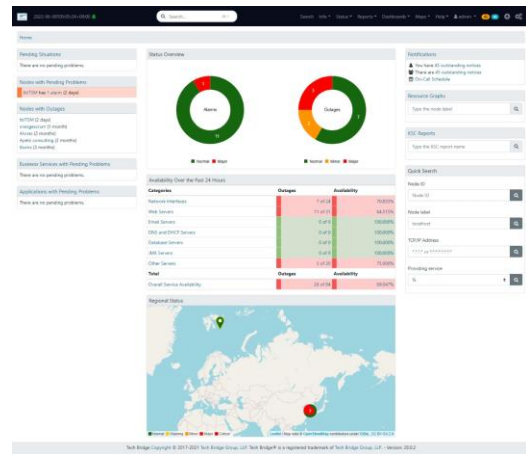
2022-06-16T00:00:00+0900 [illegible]

Search...

Search Info ▾ Status ▾ Reports ▾ Dashboards ▾ Maps ▾ Help ▾ admin ▾

Home

Pending Situations

There are no pending problems.

Nodes with Pending Problems

txTOM has 1 alarm (2 days)

Nodes with Outages

txTOM (2 days)
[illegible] (2 months)
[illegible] (2 months)
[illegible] (2 months)
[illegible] (2 months)

Business Services with Pending Problems

There are no pending problems.

Applications with Pending Problems

There are no pending problems.

Status Overview

Alarms

Outages

Normal Major

Normal Minor Major

Availability Over the Past 24 Hours

| Categories | Outages | Availability |
|---|---|---|
| Network Interfaces | 7 of 24 | 70.833% |
| Web Servers | 11 of 21 | 64.513% |
| Email Servers | 0 of 0 | 100.000% |
| DNS and DHCP Servers | 0 of 0 | 100.000% |
| Database Servers | 0 of 0 | 100.000% |
| JMX Servers | 0 of 0 | 100.000% |
| Other Servers | 3 of 24 | 75.000% |
| Total | Outages | Availability |
| Overall Service Availability | 26 of 54 | 69.047% |

Regional Status

Normal Warning Minor Major Critical

Leaflet | Map data © OpenStreetMap contributors under ODbL, CC BY-SA 2.0

Notifications

You have 45 outstanding notices
There are 45 outstanding notices
On-Call Schedule

Resource Graphs

Type the node label

KSC Reports

Type the KSC report name

Quick Search

Node ID

Node ID

Node label

localhost

TCP/IP Address

*.*.*.* or *:*:*:*:*:*:*:*

Providing service

Tech Bridge Copyright © 2017-2021 Tech Bridge Group, LLP. Tech Bridge® is a registered trademark of Tech Bridge Group, LLP. - Version: 2024.2